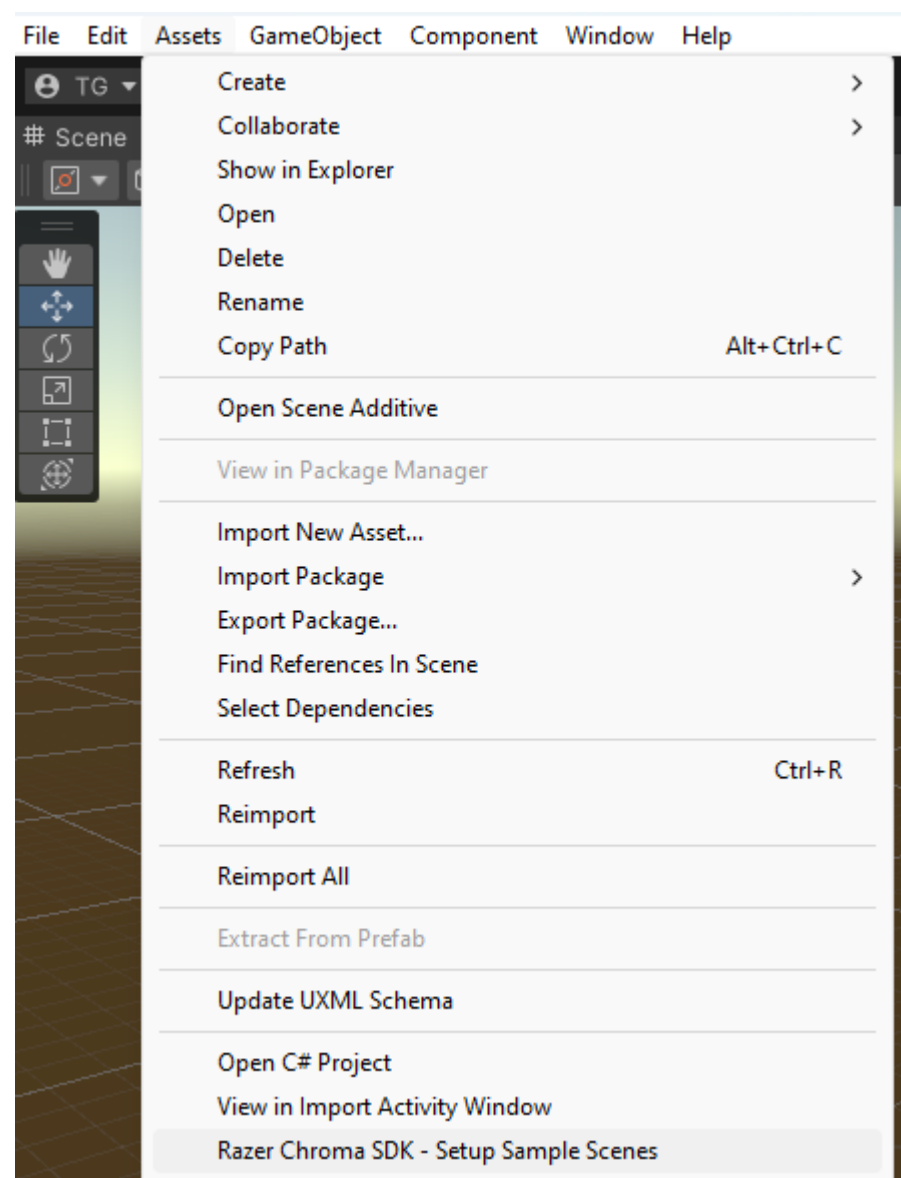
File Edit Assets GameObject Component Window Help

TG

# Scene

Create >
Collaborate >
Show in Explorer
Open
Delete
Rename
Copy Path Alt+Ctrl+C

Open Scene Additive

View in Package Manager

Import New Asset...
Import Package >
Export Package...
Find References In Scene
Select Dependencies

Refresh Ctrl+R
Reimport

Reimport All

Extract From Prefab

Update UXML Schema

Open C# Project
View in Import Activity Window
Razer Chroma SDK - Setup Sample Scenes